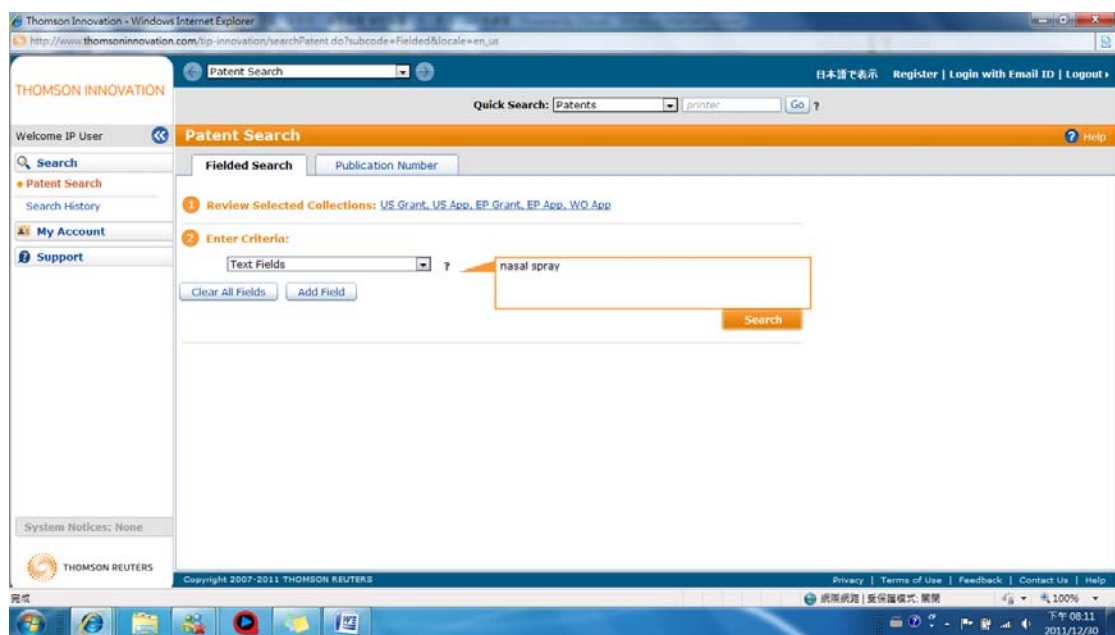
Thomson Innovation - Windows Internet Explorer

http://www.thomsoninnovation.com/tip-innovation/searchPatent.do?subcode=Fielded&locale=en_us

THOMSON INNOVATION

Patent Search

日本語で表示 Register | Login with Email ID | Logout

Quick Search: Patents printer Go ?

Welcome IP User

Search
• Patent Search
Search History
My Account
Support

Patent Search

Help

Fielded Search | Publication Number

1 Review Selected Collections: US Grant, US App, EP Grant, EP App, WO App

2 Enter Criteria:

Text Fields ?

nasal spray

Clear All Fields | Add Field

Search

System Notices: None

THOMSON REUTERS

Copyright 2007-2011 THOMSON REUTERS

Privacy | Terms of Use | Feedback | Contact Us | Help

完成

網際網路 | 受保護模式: 關閉

100%

下午 08:11
2011/12/30